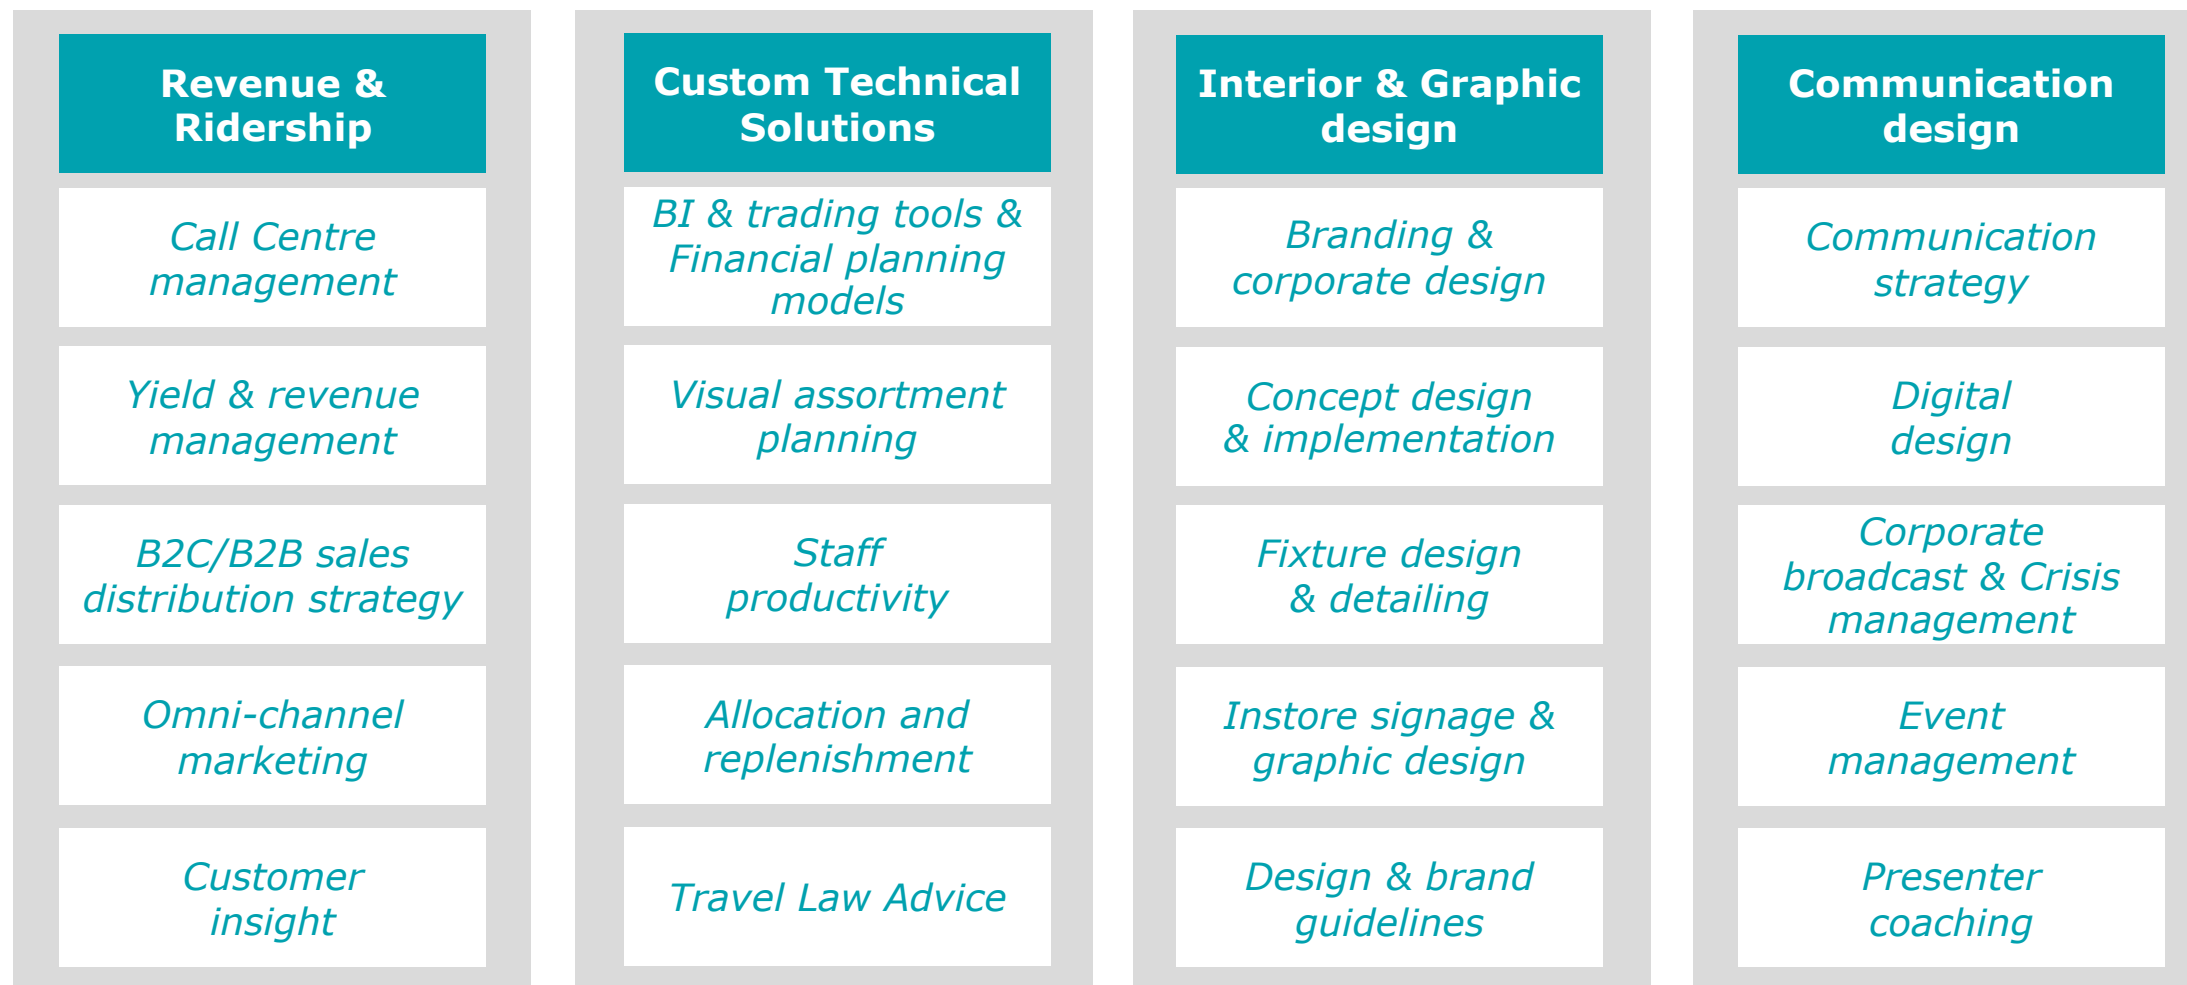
Revenue & Ridership

Call Centre management

Yield & revenue management

B2C/B2B sales distribution strategy

Omni-channel marketing

Customer insight

Custom Technical Solutions

BI & trading tools & Financial planning models

Visual assortment planning

Staff productivity

Allocation and replenishment

Travel Law Advice

Interior & Graphic design

Branding & corporate design

Concept design & implementation

Fixture design & detailing

Instore signage & graphic design

Design & brand guidelines

Communication design

Communication strategy

Digital design

Corporate broadcast & Crisis management

Event management

Presenter coaching